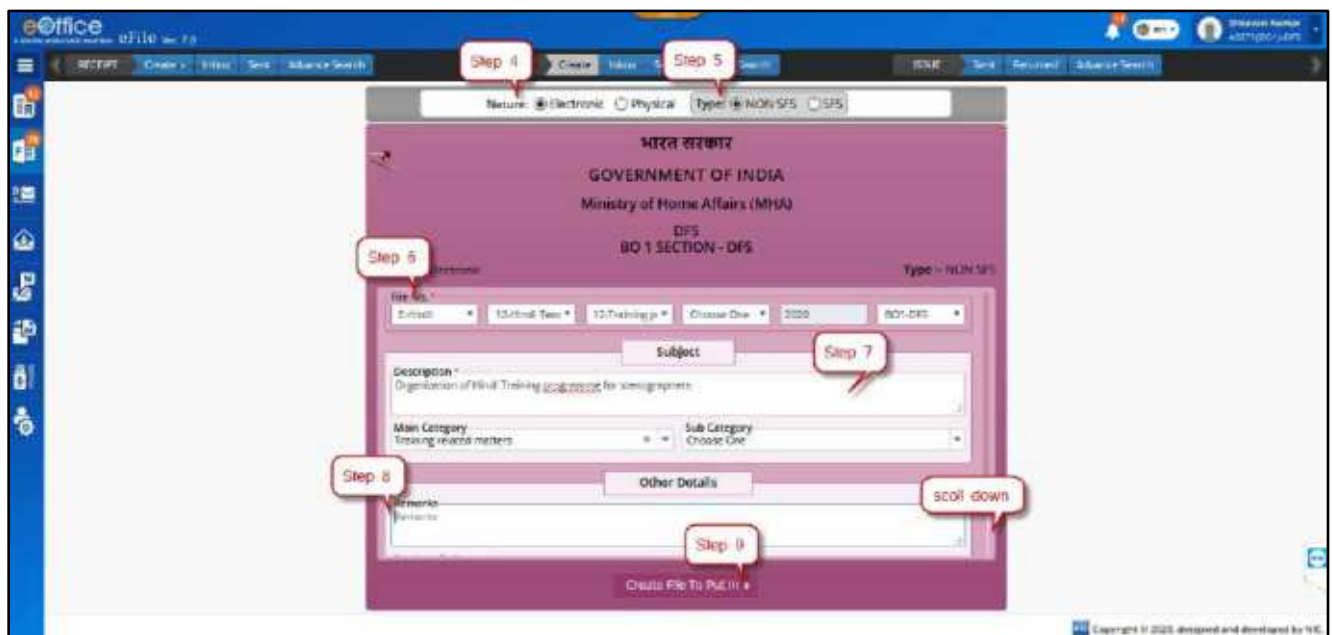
eOffice eFile
RECEIPT Create Inbox Sent Advance Search
Step 4
Create Inbox
Step 5
Search
ISSUE Sent Returned Advance Search
Nature: Electronic Physical Type: NON SFS SFS
भारत सरकार
GOVERNMENT OF INDIA
Ministry of Home Affairs (MHA)
DFS
BO 1 SECTION - DFS
Step 6
Electronic
Type - NON SFS
File No. *
Extract
10-Hindi Tea
10-Training p
Choose One
2020
BO1-DFS
Subject
Step 7
Description *
Organization of Hindi Training programme for stenographers
Main Category
Training related matters
Sub Category
Choose One
Step 8
Other Details
scoll down
Remarks
Remarks
Step 9
Create File To Put In
Copyright © 2020, designed and developed by NIC